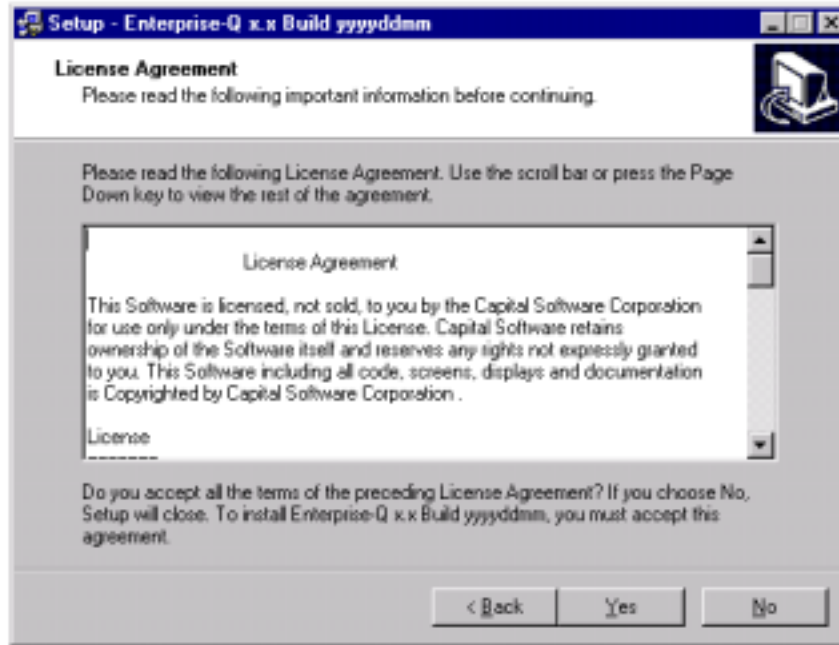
Setup - Enterprise-Q x.x Build yyyyddmm

License Agreement
Please read the following important information before continuing.

Please read the following License Agreement. Use the scroll bar or press the Page Down key to view the rest of the agreement.

License Agreement

This Software is licensed, not sold, to you by the Capital Software Corporation for use only under the terms of this License. Capital Software retains ownership of the Software itself and reserves any rights not expressly granted to you. This Software including all code, screens, displays and documentation is Copyrighted by Capital Software Corporation .

License
-------

Do you accept all the terms of the preceding License Agreement? If you choose No, Setup will close. To install Enterprise-Q x.x Build yyyyddmm, you must accept this agreement.

< Back | Yes | No